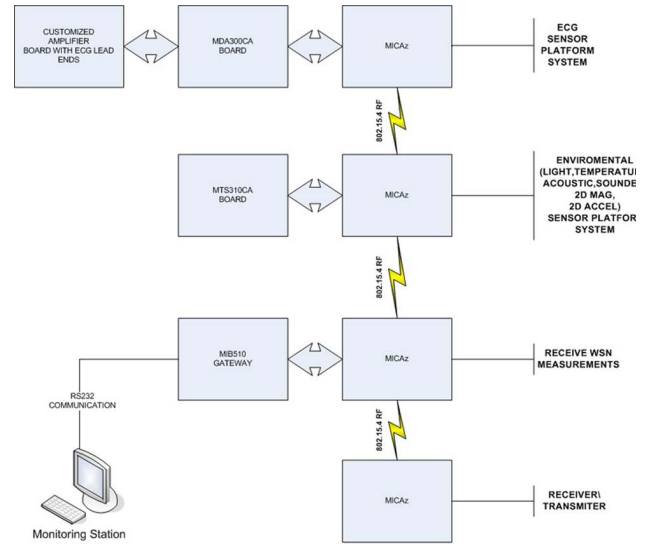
CUSTOMIZED AMPLIFIER BOARD WITH ECG LEAD ENDS

MDA300CA BOARD

MICAz

ECG SENSOR PLATFORM SYSTEM

802.15.4 RF

MTS310CA BOARD

MICAz

ENVIROMENTAL (LIGHT,TEMPERATU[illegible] ACOUSTIC,SOUNDE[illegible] 2D MAG, 2D ACCEL) SENSOR PLATFOR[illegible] SYSTEM

802.15.4 RF

MIB510 GATEWAY

MICAz

RECEIVE WSN MEASUREMENTS

RS232 COMMUNICATION

802.15.4 RF

MICAz

RECEIVER\ TRANSMITER

Monitoring Station